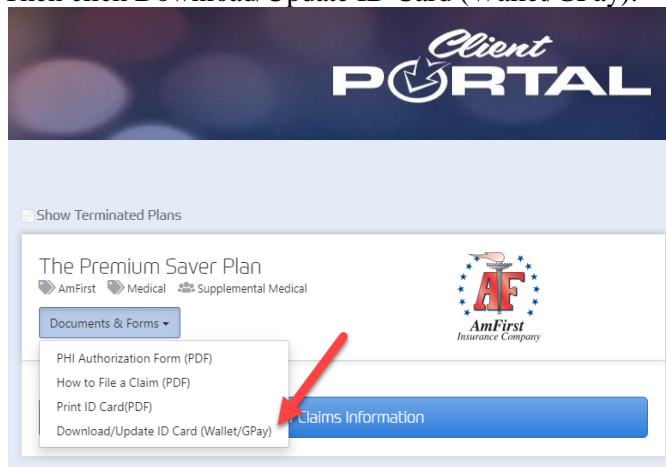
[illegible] Download/Update ID Card (Wallet/GPay).

Client PORTAL

Show Terminated Plans

The Premium Saver Plan

AmFirst Medical Supplemental Medical

Documents & Forms

PHI Authorization Form (PDF)
How to File a Claim (PDF)
Print ID Card(PDF)
Download/Update ID Card (Wallet/GPay)

AF
AmFirst
Insurance Company

Claims Information